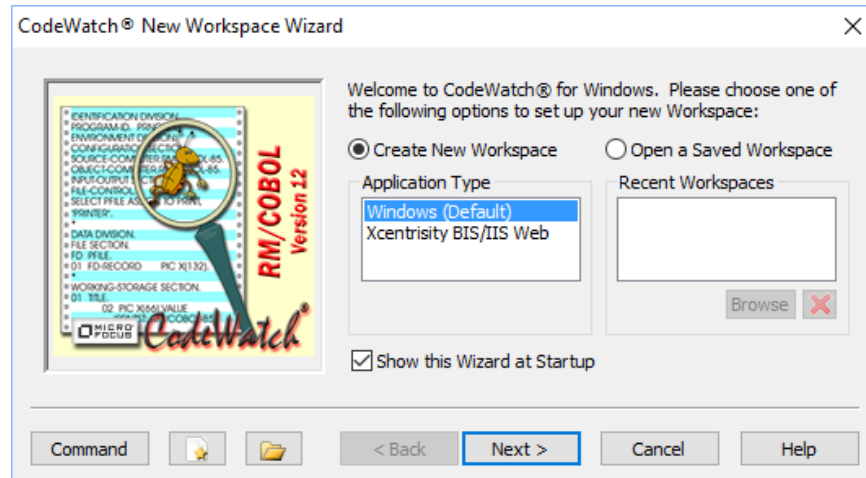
CodeWatch® New Workspace Wizard

IDENTIFICATION DIVISION.
PROGRAM-ID. PRIN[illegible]
ENVIRONMENT D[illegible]
CONFIGURATIO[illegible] SECTION.
SOURCE-COMPUTER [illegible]-85.
OBJECT-COMPUTER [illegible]-85.
INPUT-OUTPUT SECT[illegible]
FILE-CONTROL.
SELECT PFILE AS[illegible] TO PRINT,
"PRINTER".
DATA DIVISION.
FILE SECTION.
FD PFILE.
01 FD-RECORD PIC X(132).
WORKING-STORAGE SECTION.
01 TITLE.
02 PIC X(66) VALUE
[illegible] COBOL-85

RM/COBOL Version 12

MICRO FOCUS CodeWatch®

Welcome to CodeWatch® for Windows. Please choose one of the following options to set up your new Workspace:

Create New Workspace
Open a Saved Workspace

Application Type
Windows (Default)
Xcentrisity BIS/IIS Web

Recent Workspaces

Browse

Show this Wizard at Startup

Command
< Back
Next >
Cancel
Help